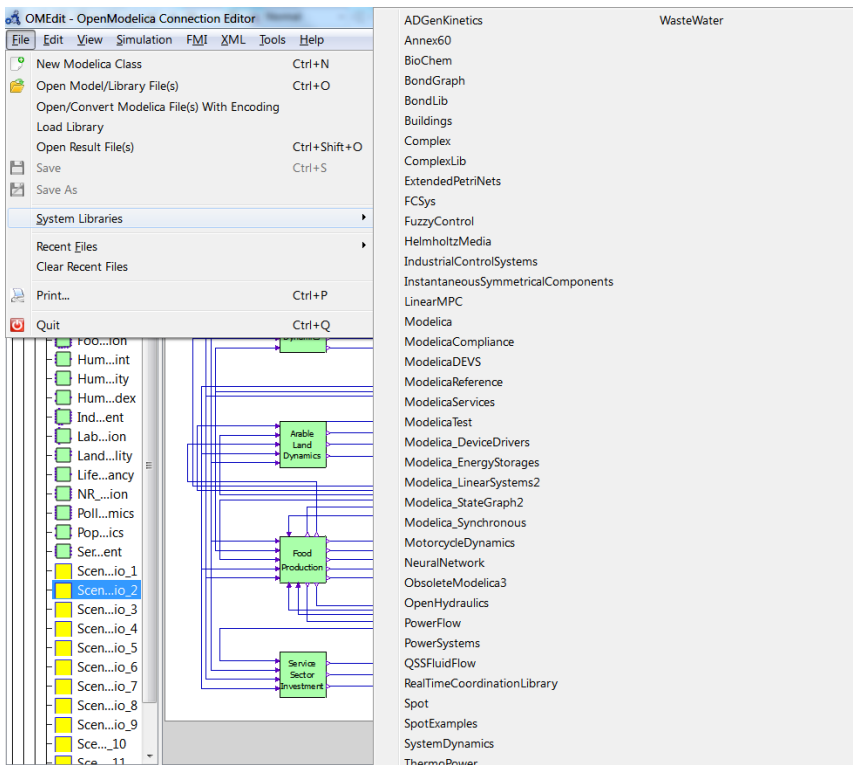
OMEdit - OpenModelica Connection Editor

File Edit View Simulation FMI XML Tools Help

New Modelica Class Ctrl+N
Open Model/Library File(s) Ctrl+O
Open/Convert Modelica File(s) With Encoding
Load Library
Open Result File(s) Ctrl+Shift+O
Save Ctrl+S
Save As
System Libraries
Recent Files
Clear Recent Files
Print... Ctrl+P
Quit Ctrl+Q

Foo...ion
Hum...int
Hum...ity
Hum...dex
Ind...ent
Lab...ion
Land...lity
Life...ancy
NR_...ion
Poll...mics
Pop...ics
Ser...ent
Scen...io_1
Scen...io_2
Scen...io_3
Scen...io_4
Scen...io_5
Scen...io_6
Scen...io_7
Scen...io_8
Scen...io_9
Sce..._10
Sce..._11

Arable Land Dynamics
Food Production
Service Sector Investment

ADGenKinetics
Annex60
BioChem
BondGraph
BondLib
Buildings
Complex
ComplexLib
ExtendedPetriNets
FCSys
FuzzyControl
HelmholtzMedia
IndustrialControlSystems
InstantaneousSymmetricalComponents
LinearMPC
Modelica
ModelicaCompliance
ModelicaDEVS
ModelicaReference
ModelicaServices
ModelicaTest
Modelica_DeviceDrivers
Modelica_EnergyStorages
Modelica_LinearSystems2
Modelica_StateGraph2
Modelica_Synchronous
MotorcycleDynamics
NeuralNetwork
ObsoleteModelica3
OpenHydraulics
PowerFlow
PowerSystems
QSSFluidFlow
RealTimeCoordinationLibrary
Spot
SpotExamples
SystemDynamics
ThermoPower

WasteWater